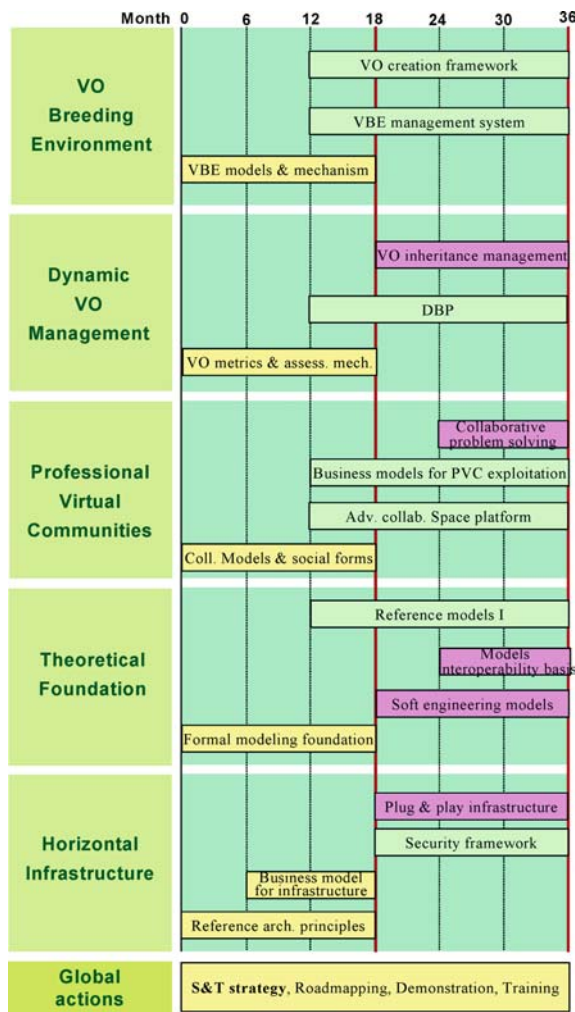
Month 0 6 12 18 24 30 36

VO Breeding Environment

VO creation framework

VBE management system

VBE models & mechanism

Dynamic VO Management

VO inheritance management

DBP

VO metrics & assess. mech.

Professional Virtual Communities

Collaborative problem solving

Business models for PVC exploitation

Adv. collab. Space platform

Coll. Models & social forms

Theoretical Foundation

Reference models I

Models interoperability basis

Soft engineering models

Formal modeling foundation

Horizontal Infrastructure

Plug & play infrastructure

Security framework

Business model for infrastructure

Reference arch. principles

Global actions

**S&T strategy**, Roadmapping, Demonstration, Training